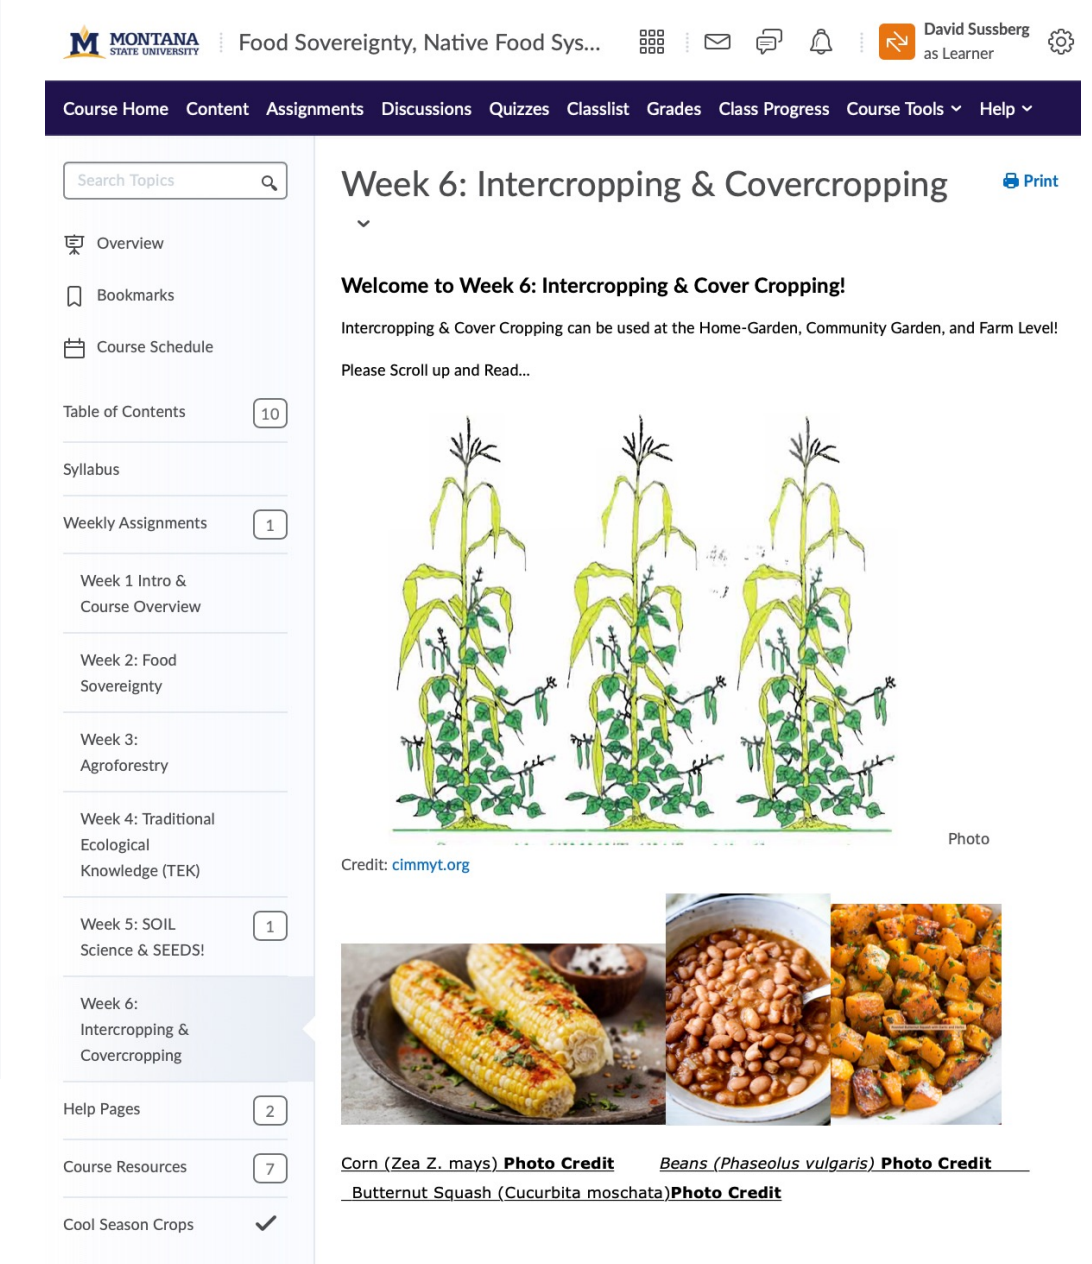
M MONTANA STATE UNIVERSITY

Food Sovereignty, Native Food Sys...

David Sussberg
as Learner

Course Home Content Assignments Discussions Quizzes Classlist Grades Class Progress Course Tools Help

Search Topics

Overview

Bookmarks

Course Schedule

Table of Contents 10

Syllabus

Weekly Assignments 1

Week 1 Intro & Course Overview

Week 2: Food Sovereignty

Week 3: Agroforestry

Week 4: Traditional Ecological Knowledge (TEK)

Week 5: SOIL Science & SEEDS! 1

Week 6: Intercropping & Covercropping

Help Pages 2

Course Resources 7

Cool Season Crops

Week 6: Intercropping & Covercropping

Print

Welcome to Week 6: Intercropping & Cover Cropping!

Intercropping & Cover Cropping can be used at the Home-Garden, Community Garden, and Farm Level!

Please Scroll up and Read...

Photo Credit: cimmyt.org

Corn (Zea Z. mays) Photo Credit Beans (Phaseolus vulgaris) Photo Credit Butternut Squash (Cucurbita moschata)Photo Credit